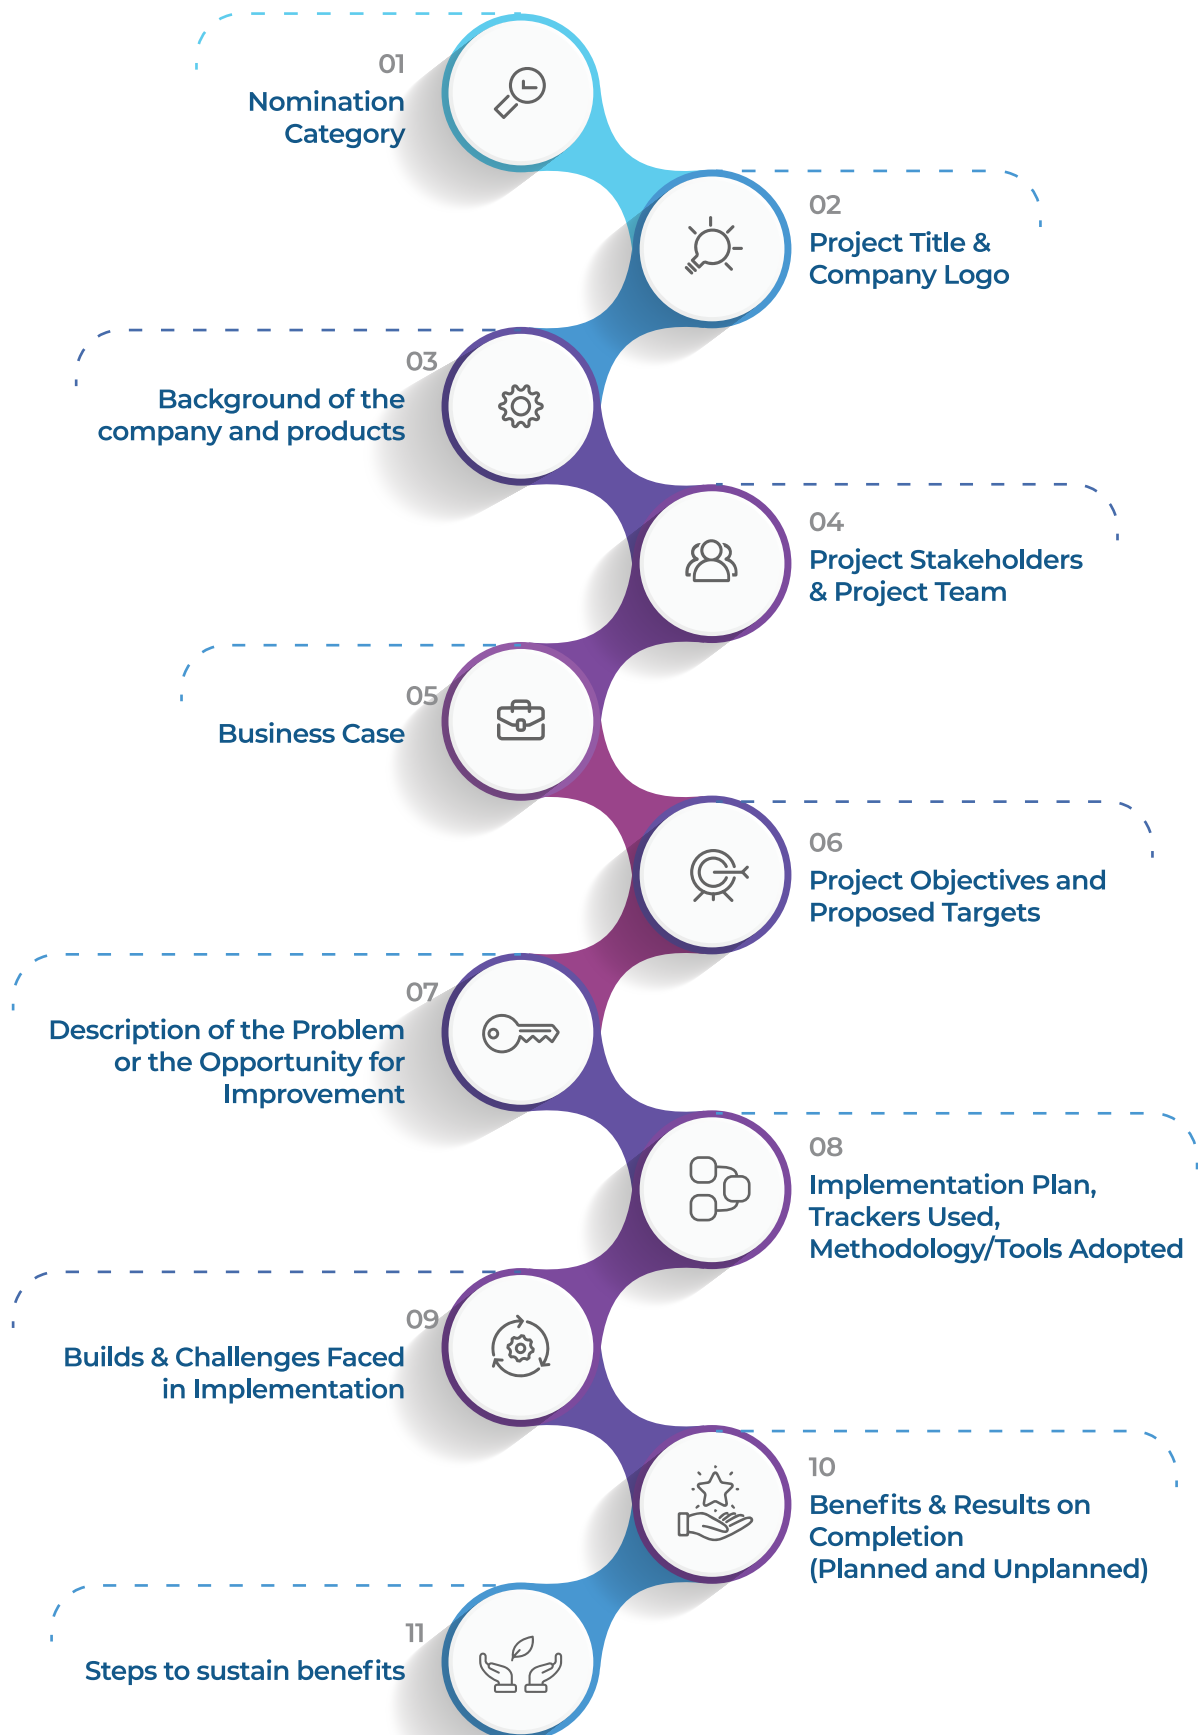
01
Nomination Category

02
Project Title & Company Logo

03
Background of the company and products

04
Project Stakeholders & Project Team

05
Business Case

06
Project Objectives and Proposed Targets

07
Description of the Problem or the Opportunity for Improvement

08
Implementation Plan, Trackers Used, Methodology/Tools Adopted

09
Builds & Challenges Faced in Implementation

10
Benefits & Results on Completion (Planned and Unplanned)

11
Steps to sustain benefits